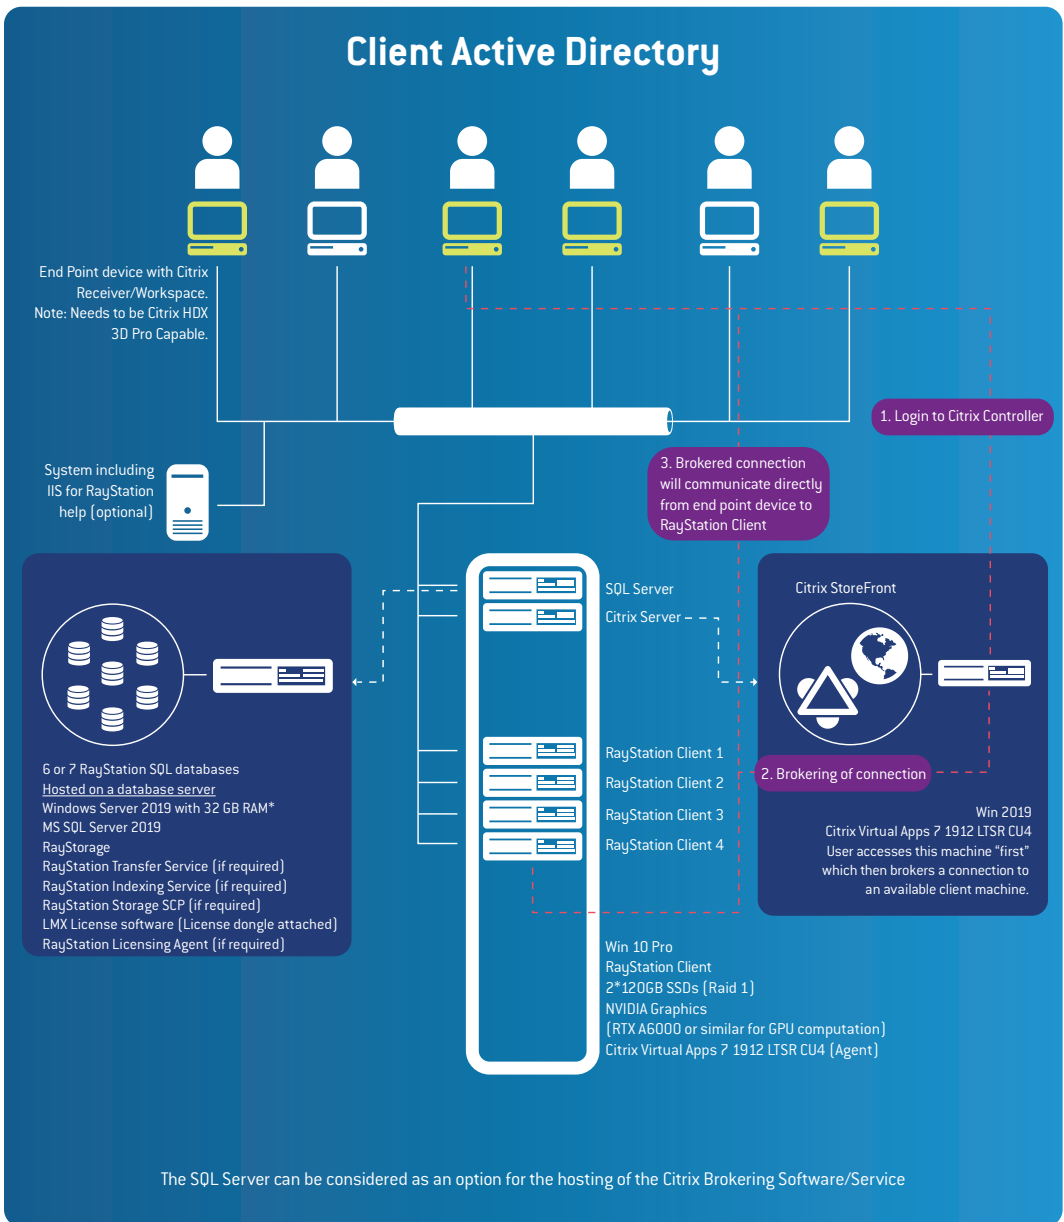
Client Active Directory

End Point device with Citrix Receiver/Workspace. Note: Needs to be Citrix HDX 3D Pro Capable.

1. Login to Citrix Controller

3. Brokered connection will communicate directly from end point device to RayStation Client

System including IIS for RayStation help (optional)

SQL Server

Citrix Server

Citrix StoreFront

RayStation Client 1

RayStation Client 2

RayStation Client 3

RayStation Client 4

2. Brokering of connection

6 or 7 RayStation SQL databases
Hosted on a database server
Windows Server 2019 with 32 GB RAM*
MS SQL Server 2019
RayStorage
RayStation Transfer Service (if required)
RayStation Indexing Service (if required)
RayStation Storage SCP (if required)
LMX License software (License dongle attached)
RayStation Licensing Agent (if required)

Win 2019
Citrix Virtual Apps 7 1912 LTSR CU4
User accesses this machine "first" which then brokers a connection to an available client machine.

Win 10 Pro
RayStation Client
2*120GB SSDs (Raid 1)
NVIDIA Graphics
(RTX A6000 or similar for GPU computation)
Citrix Virtual Apps 7 1912 LTSR CU4 (Agent)

The SQL Server can be considered as an option for the hosting of the Citrix Brokering Software/Service